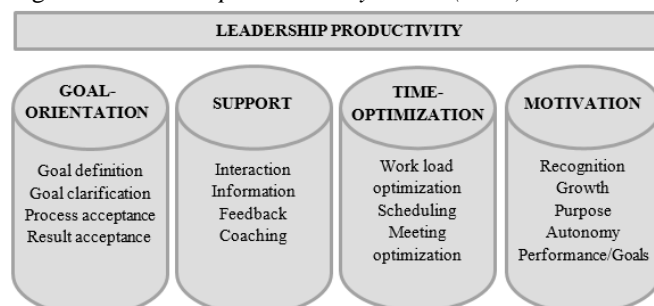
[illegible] (2015)

LEADERSHIP PRODUCTIVITY

GOAL-ORIENTATION

Goal definition
Goal clarification
Process acceptance
Result acceptance

SUPPORT

Interaction
Information
Feedback
Coaching

TIME-OPTIMIZATION

Work load optimization
Scheduling
Meeting optimization

MOTIVATION

Recognition
Growth
Purpose
Autonomy
Performance/Goals